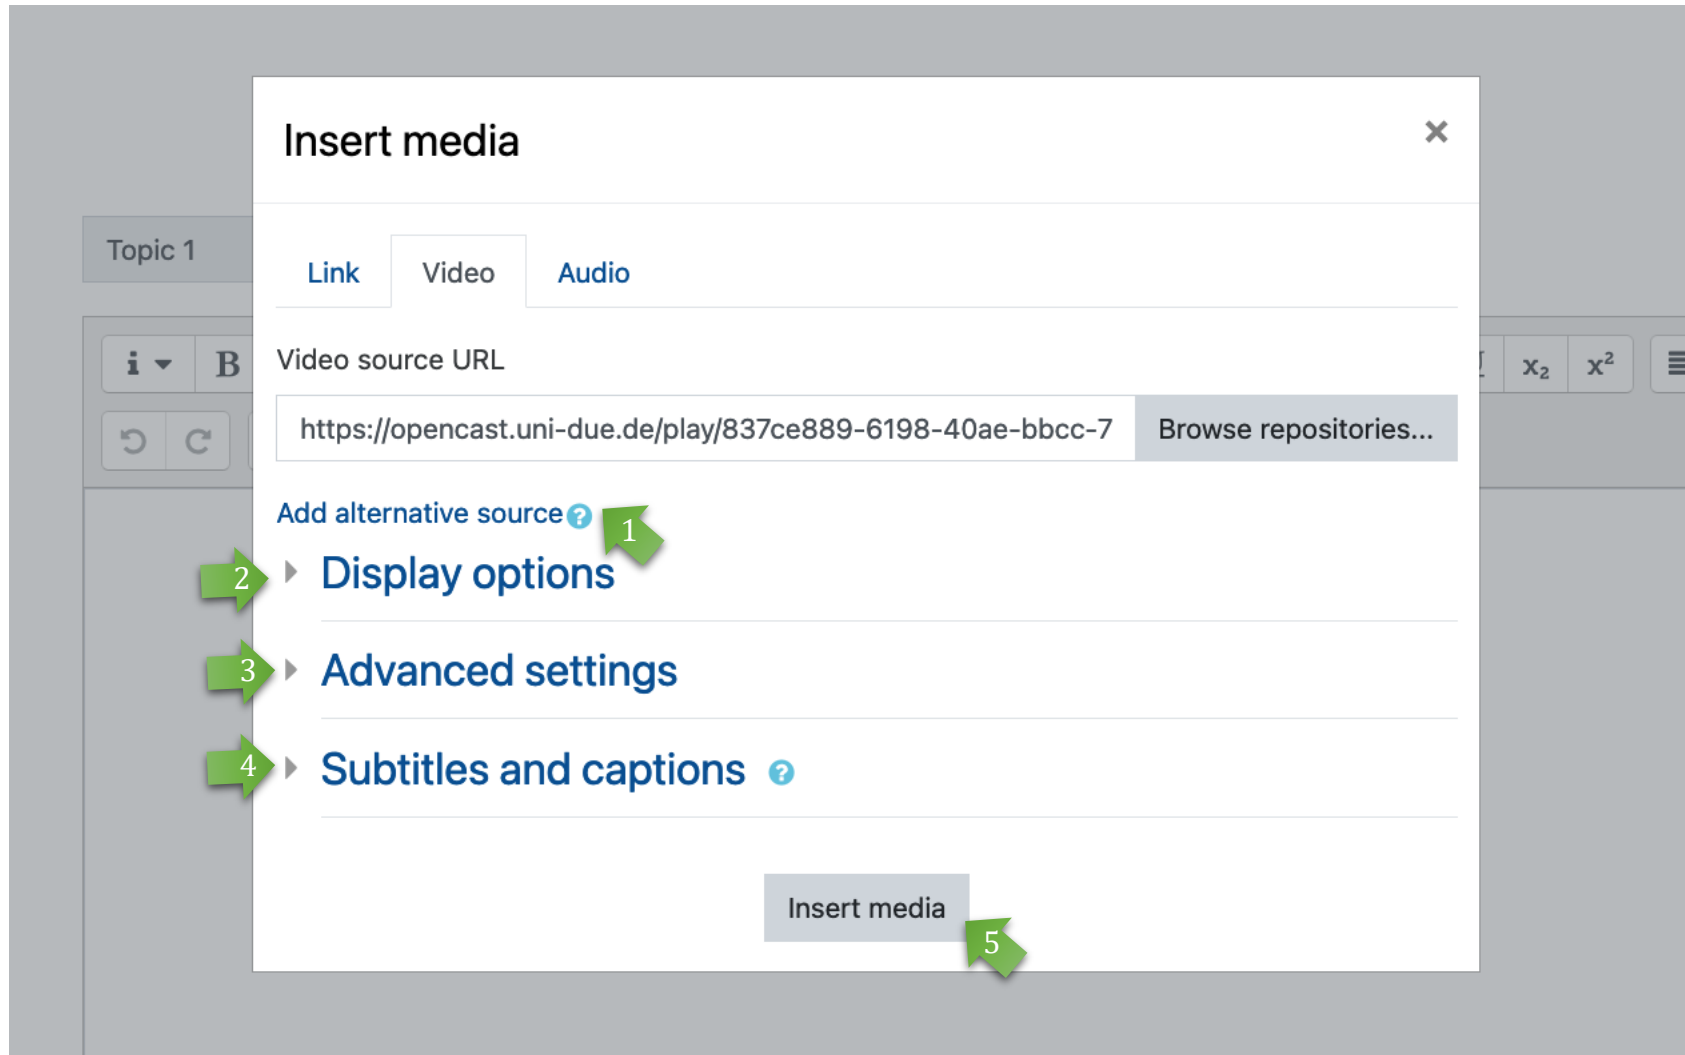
Insert media

×

Topic 1

Link Video Audio

Video source URL

https://opencast.uni-due.de/play/837ce889-6198-40ae-bbcc-7

Browse repositories...

Add alternative source

1

2 Display options

3 Advanced settings

4 Subtitles and captions

Insert media

5

$x_2$ $x^2$